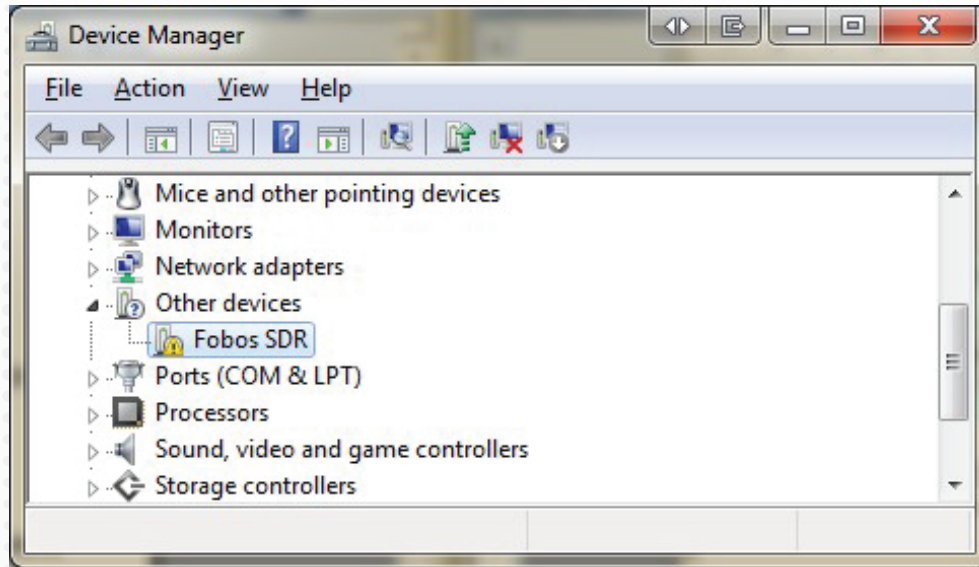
Device Manager

File Action View Help

Mice and other pointing devices
Monitors
Network adapters
Other devices
Fobos SDR
Ports (COM & LPT)
Processors
Sound, video and game controllers
Storage controllers